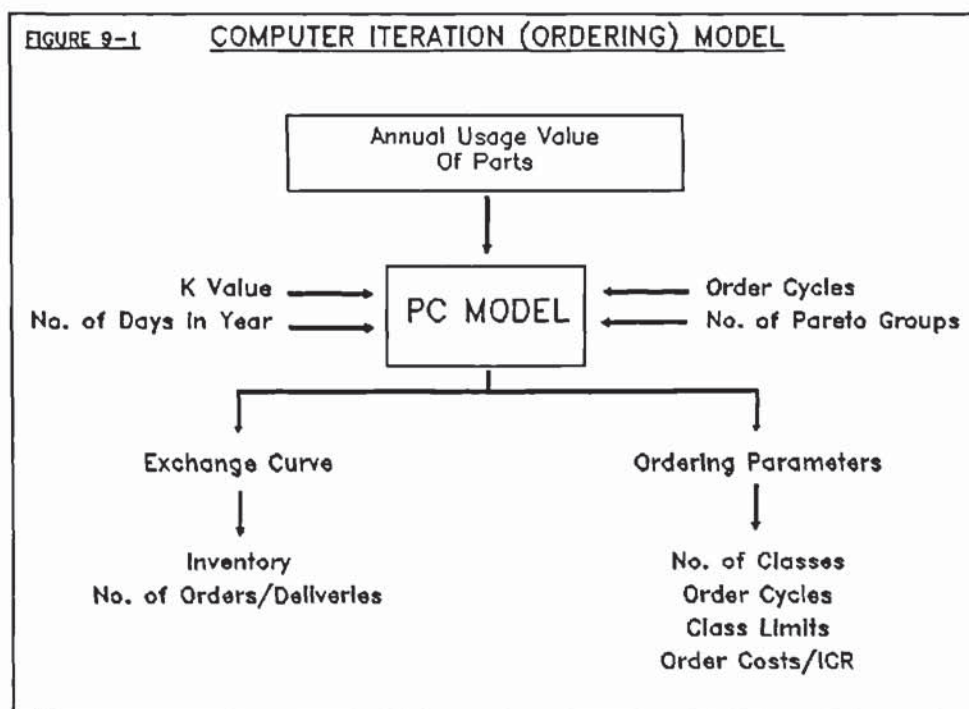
FIGURE 9-1 COMPUTER ITERATION (ORDERING) MODEL

Annual Usage Value Of Parts

K Value

No. of Days in Year

PC MODEL

Order Cycles

No. of Pareto Groups

Exchange Curve

Inventory

No. of Orders/Deliveries

Ordering Parameters

No. of Classes

Order Cycles

Class Limits

Order Costs/ICR